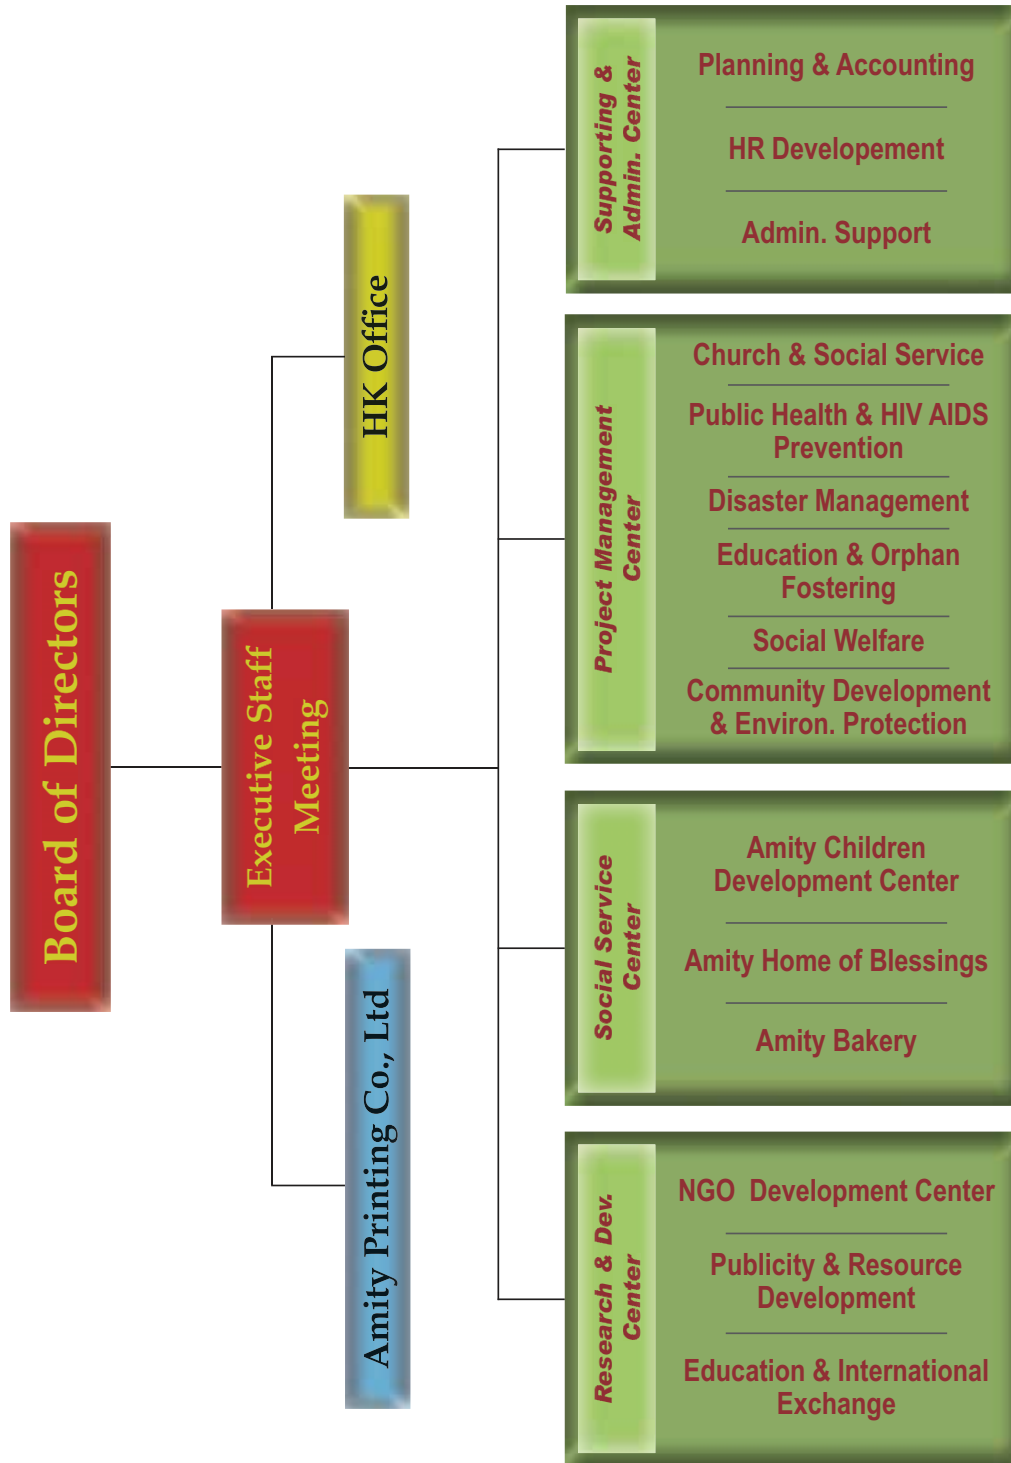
Board of Directors

Executive Staff Meeting

HK Office

Amity Printing Co., Ltd

Supporting & Admin. Center

Planning & Accounting

HR Developement

Admin. Support

Project Management Center

Church & Social Service

Public Health & HIV AIDS Prevention

Disaster Management

Education & Orphan Fostering

Social Welfare

Community Development & Environ. Protection

Social Service Center

Amity Children Development Center

Amity Home of Blessings

Amity Bakery

Research & Dev. Center

NGO Development Center

Publicity & Resource Development

Education & International Exchange